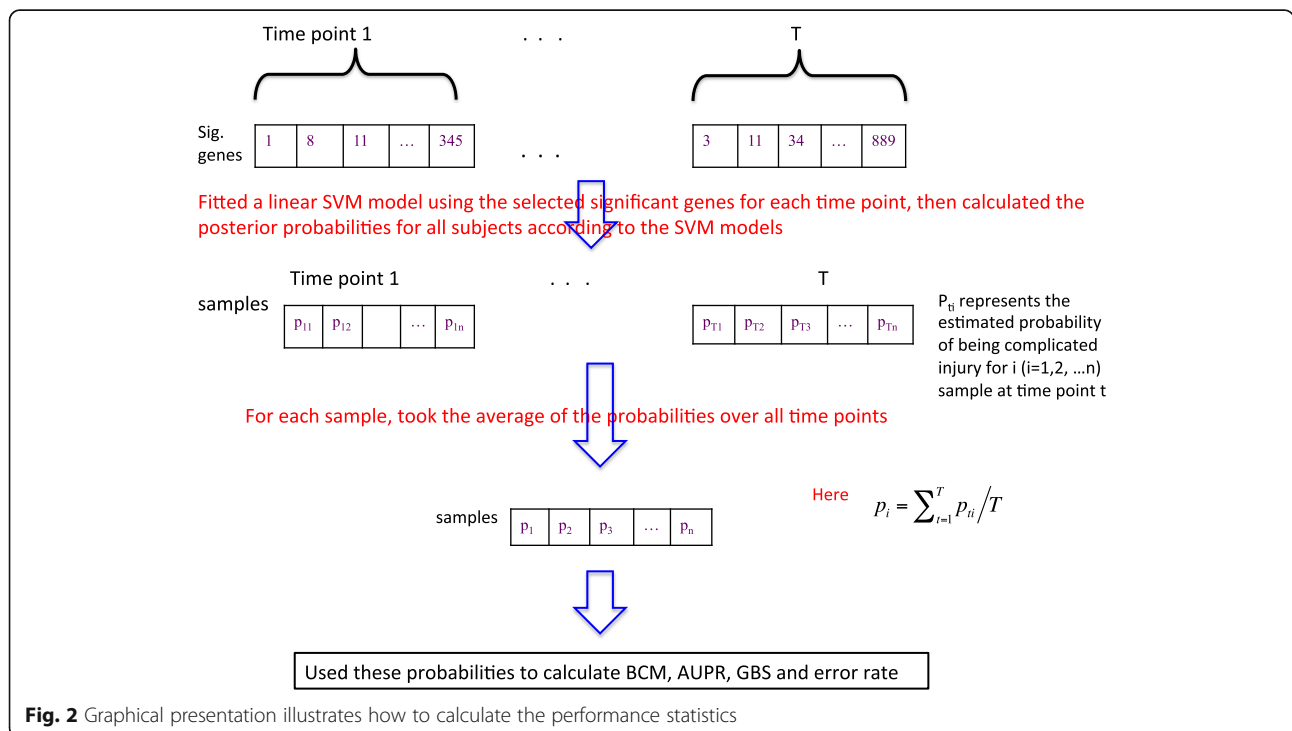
Time point 1 . . . T

Sig. genes

| 1 | 8 | 11 | … | 345 |
|---|---|---|---|---|

. . .

| 3 | 11 | 34 | … | 889 |
|---|---|---|---|---|

Fitted a linear SVM model using the selected significant genes for each time point, then calculated the posterior probabilities for all subjects according to the SVM models

Time point 1 . . . T

samples

| $p_{11}$ | $p_{12}$ | | … | $p_{1n}$ |
|---|---|---|---|---|

| $p_{T1}$ | $p_{T2}$ | $p_{T3}$ | … | $p_{Tn}$ |
|---|---|---|---|---|

$P_{ti}$ represents the estimated probability of being complicated injury for i (i=1,2, …n) sample at time point t

For each sample, took the average of the probabilities over all time points

samples

| $p_1$ | $p_2$ | $p_3$ | … | $p_n$ |
|---|---|---|---|---|

Here $p_i = \sum_{t=1}^{T} p_{ti} / T$

Used these probabilities to calculate BCM, AUPR, GBS and error rate

**Fig. 2** Graphical presentation illustrates how to calculate the performance statistics